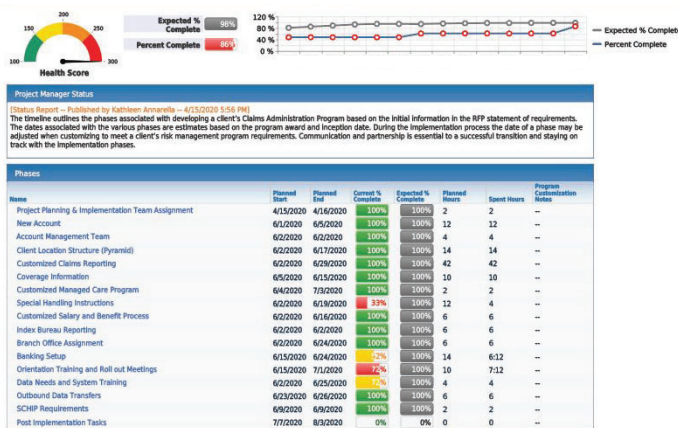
150 200 250
100 300
Health Score

Expected % Complete 98%
Percent Complete 86%

120 %
80 %
40 %
0 %

Expected % Complet
Percent Complete

Project Manager Status

[Status Report -- Published by Kathleen Annarella -- 4/15/2020 5:56 PM]
The timeline outlines the phases associated with developing a client's Claims Administration Program based on the initial information in the RFP statement of requirements. The dates associated with the various phases are estimates based on the program award and inception date. During the implementation process the date of a phase may be adjusted when customizing to meet a client's risk management program requirements. Communication and partnership is essential to a successful transition and staying on track with the implementation phases.

Phases

| Name | Planned Start | Planned End | Current % Complete | Expected % Complete | Planned Hours | Spent Hours | Program Customization Notes |
|---|---|---|---|---|---|---|---|
| Project Planning & Implementation Team Assignment | 4/15/2020 | 4/16/2020 | 100% | 100% | 2 | 2 | -- |
| New Account | 6/1/2020 | 6/5/2020 | 100% | 100% | 12 | 12 | -- |
| Account Management Team | 6/2/2020 | 6/2/2020 | 100% | 100% | 4 | 4 | -- |
| Client Location Structure (Pyramid) | 6/2/2020 | 6/17/2020 | 100% | 100% | 14 | 14 | -- |
| Customized Claims Reporting | 6/2/2020 | 6/29/2020 | 100% | 100% | 42 | 42 | -- |
| Coverage Information | 6/5/2020 | 6/15/2020 | 100% | 100% | 10 | 10 | -- |
| Customized Managed Care Program | 6/4/2020 | 7/3/2020 | 100% | 100% | 2 | 2 | -- |
| Special Handling Instructions | 6/2/2020 | 6/19/2020 | 33% | 100% | 12 | 4 | -- |
| Customized Salary and Benefit Process | 6/2/2020 | 6/16/2020 | 100% | 100% | 6 | 6 | -- |
| Index Bureau Reporting | 6/2/2020 | 6/2/2020 | 100% | 100% | 6 | 6 | -- |
| Branch Office Assignment | 6/2/2020 | 6/24/2020 | 100% | 100% | 6 | 6 | -- |
| Banking Setup | 6/15/2020 | 6/24/2020 | 42% | 100% | 14 | 6:12 | -- |
| Orientation Training and Roll out Meetings | 6/15/2020 | 7/1/2020 | 72% | 100% | 10 | 7:12 | -- |
| Data Needs and System Training | 6/2/2020 | 6/25/2020 | 72% | 100% | 4 | 4 | -- |
| Outbound Data Transfers | 6/23/2020 | 6/26/2020 | 100% | 100% | 6 | 6 | -- |
| SCHIP Requirements | 6/9/2020 | 6/9/2020 | 100% | 100% | 2 | 2 | -- |
| Post Implementation Tasks | 7/7/2020 | 8/3/2020 | 0% | 0% | 0 | 0 | -- |